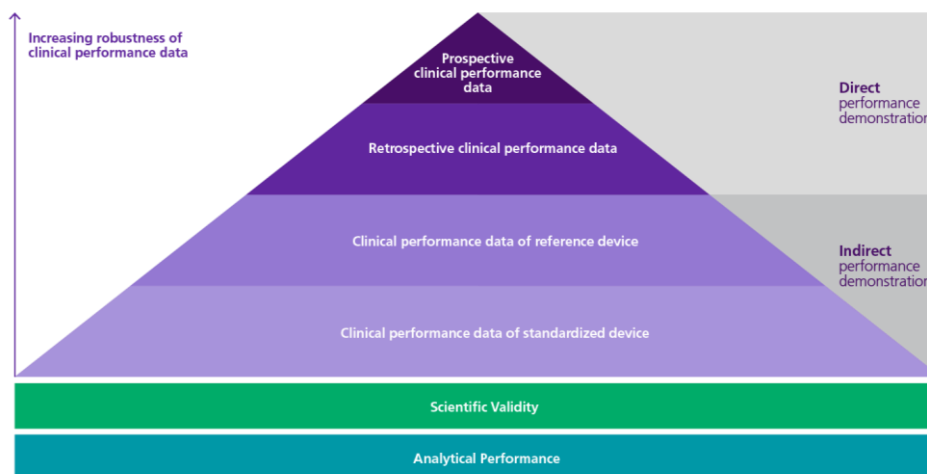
Increasing robustness of clinical performance data

Prospective clinical performance data

Retrospective clinical performance data

Clinical performance data of reference device

Clinical performance data of standardized device

Direct performance demonstration

Indirect performance demonstration

Scientific Validity

Analytical Performance